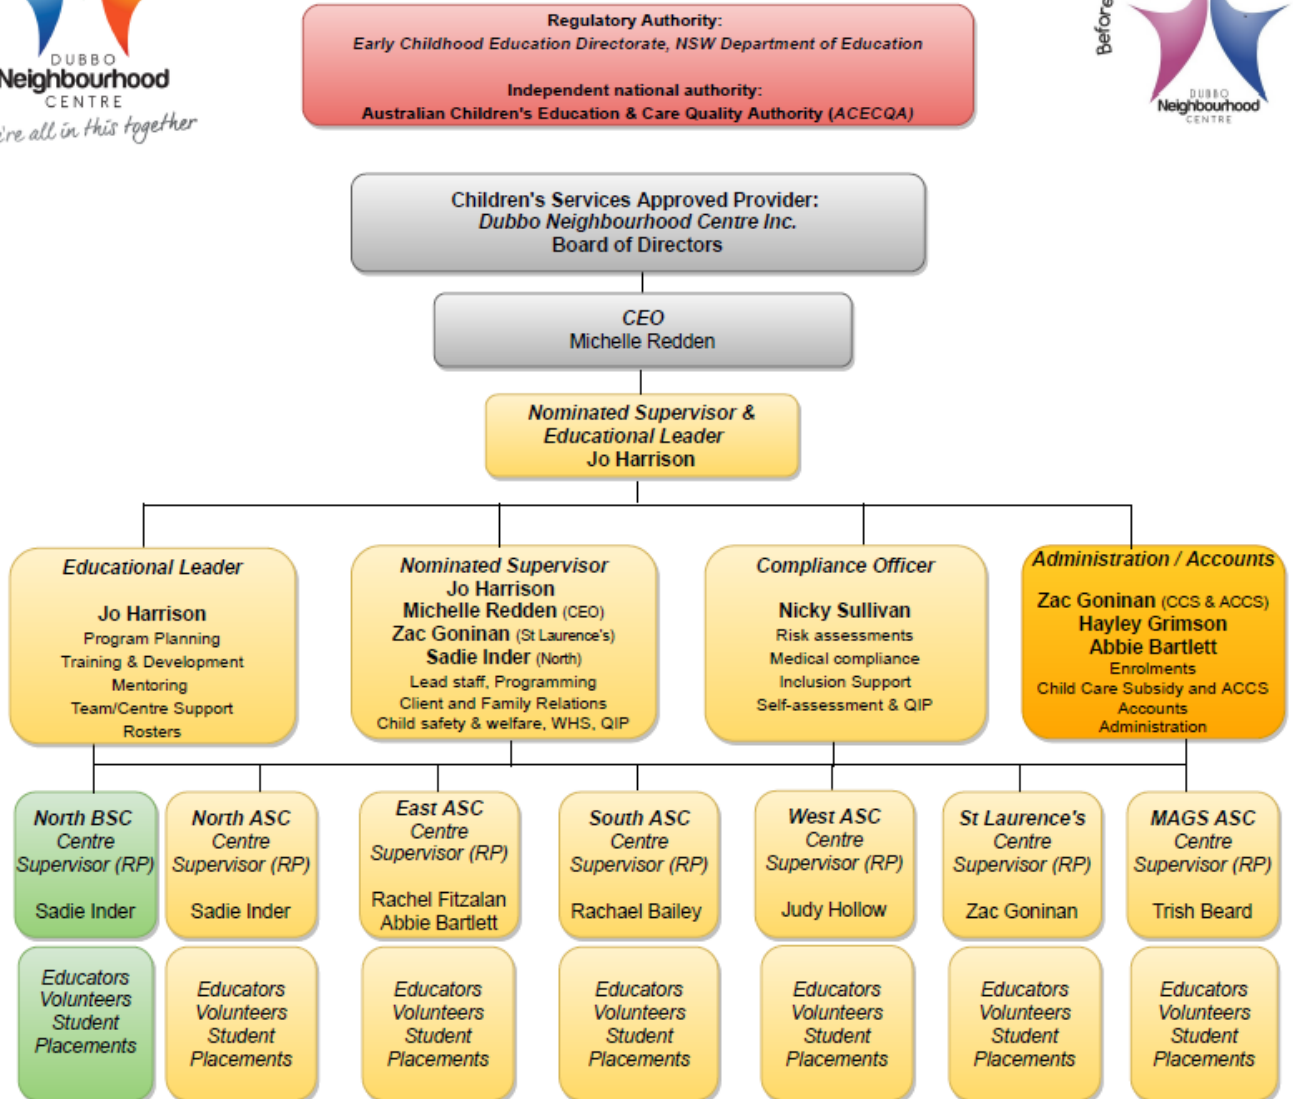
DUBBO
Neighbourhood
CENTRE
re all in this together

Regulatory Authority:
Early Childhood Education Directorate, NSW Department of Education

Independent national authority:
Australian Children's Education & Care Quality Authority (ACECQA)

Before

DUBBO
Neighbourhood
CENTRE

Children's Services Approved Provider:
Dubbo Neighbourhood Centre Inc.
Board of Directors

CEO
Michelle Redden

Nominated Supervisor & Educational Leader
Jo Harrison

Educational Leader

Jo Harrison
Program Planning
Training & Development
Mentoring
Team/Centre Support
Rosters

Nominated Supervisor
Jo Harrison
Michelle Redden (CEO)
Zac Goninan (St Laurence's)
Sadie Inder (North)
Lead staff, Programming
Client and Family Relations
Child safety & welfare, WHS, QIP

Compliance Officer

Nicky Sullivan
Risk assessments
Medical compliance
Inclusion Support
Self-assessment & QIP

Administration / Accounts

Zac Goninan (CCS & ACCS)
Hayley Grimson
Abbie Bartlett
Enrolments
Child Care Subsidy and ACCS
Accounts
Administration

North BSC
Centre
Supervisor (RP)

Sadie Inder

North ASC
Centre
Supervisor (RP)

Sadie Inder

East ASC
Centre
Supervisor (RP)

Rachel Fitzalan
Abbie Bartlett

South ASC
Centre
Supervisor (RP)

Rachael Bailey

West ASC
Centre
Supervisor (RP)

Judy Hollow

St Laurence's
Centre
Supervisor (RP)

Zac Goninan

MAGS ASC
Centre
Supervisor (RP)

Trish Beard

Educators
Volunteers
Student
Placements

Educators
Volunteers
Student
Placements

Educators
Volunteers
Student
Placements

Educators
Volunteers
Student
Placements

Educators
Volunteers
Student
Placements

Educators
Volunteers
Student
Placements

Educators
Volunteers
Student
Placements